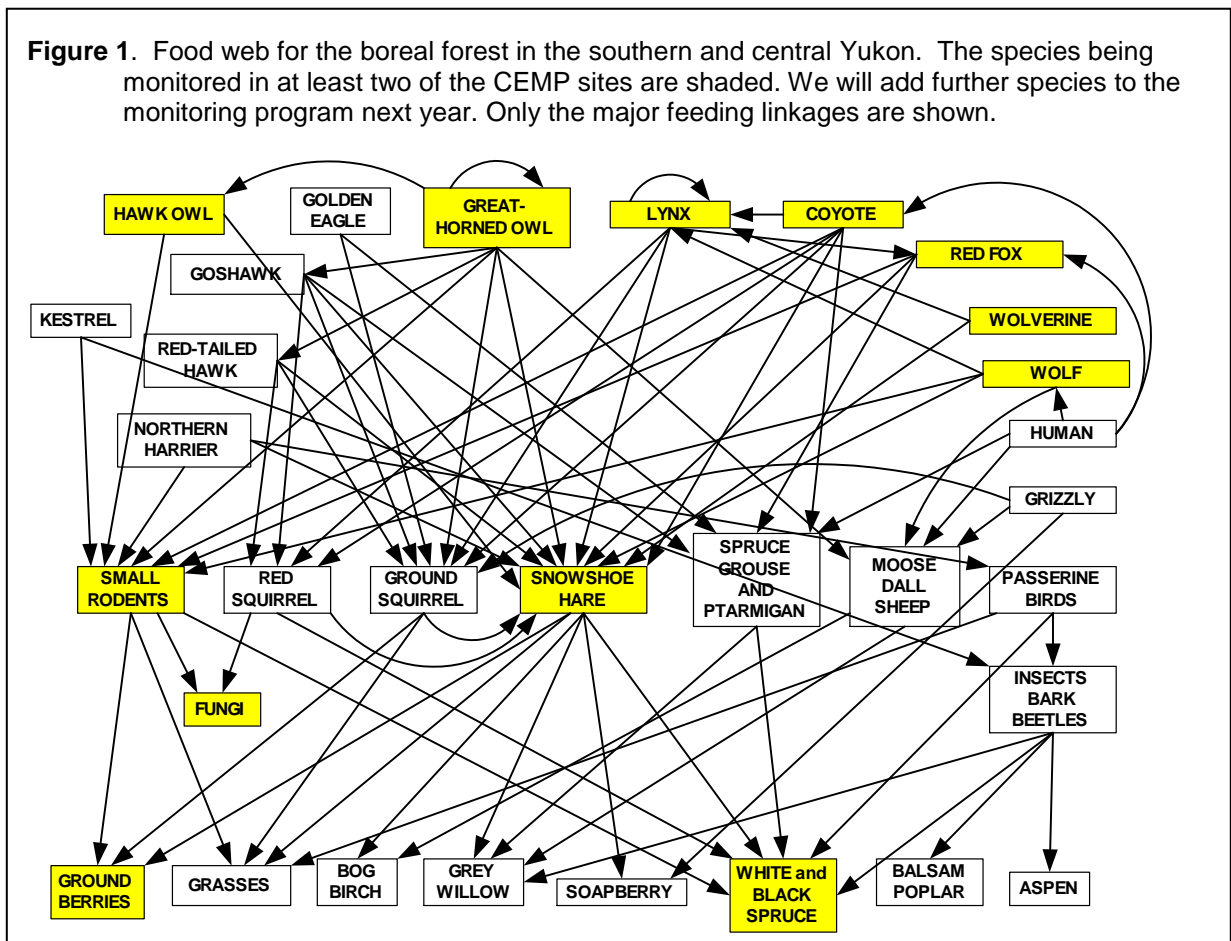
**Figure 1**. Food web for the boreal forest in the southern and central Yukon. The species being monitored in at least two of the CEMP sites are shaded. We will add further species to the monitoring program next year. Only the major feeding linkages are shown.

HAWK OWL

GOLDEN EAGLE

GREAT-HORNED OWL

LYNX

COYOTE

RED FOX

GOSHAWK

KESTREL

WOLVERINE

RED-TAILED HAWK

WOLF

NORTHERN HARRIER

HUMAN

GRIZZLY

SMALL RODENTS

RED SQUIRREL

GROUND SQUIRREL

SNOWSHOE HARE

SPRUCE GROUSE AND PTARMIGAN

MOOSE DALL SHEEP

PASSERINE BIRDS

FUNGI

INSECTS BARK BEETLES

GROUND BERRIES

GRASSES

BOG BIRCH

GREY WILLOW

SOAPBERRY

WHITE and BLACK SPRUCE

BALSAM POPLAR

ASPEN